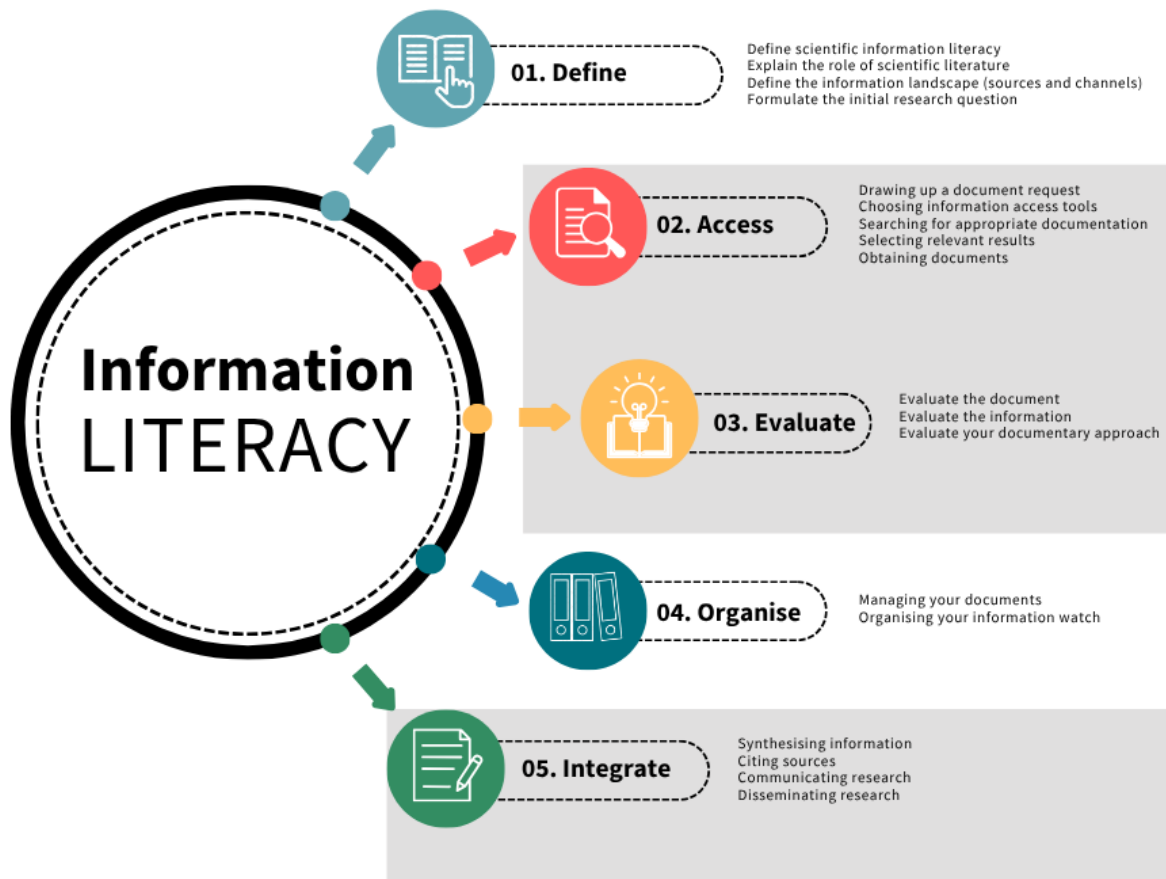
Information
LITERACY

01. Define

Define scientific information literacy
Explain the role of scientific literature
Define the information landscape (sources and channels)
Formulate the initial research question

02. Access

Drawing up a document request
Choosing information access tools
Searching for appropriate documentation
Selecting relevant results
Obtaining documents

03. Evaluate

Evaluate the document
Evaluate the information
Evaluate your documentary approach

04. Organise

Managing your documents
Organising your information watch

05. Integrate

Synthesising information
Citing sources
Communicating research
Disseminating research